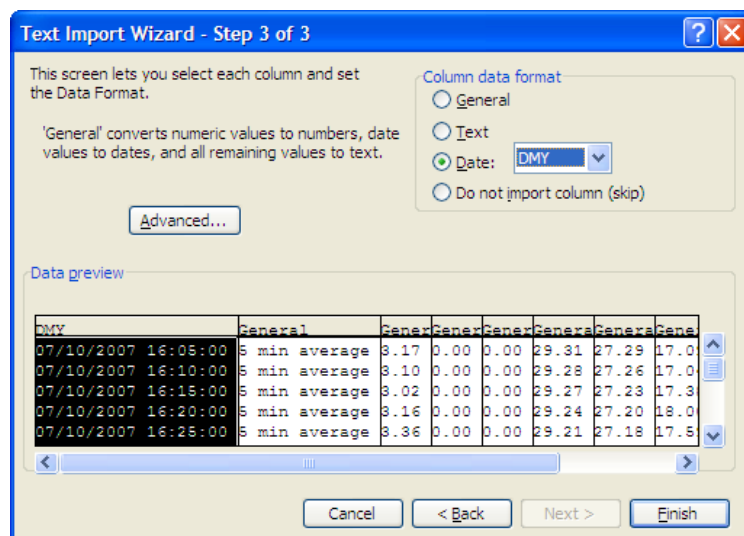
Text Import Wizard - Step 3 of 3

This screen lets you select each column and set the Data Format.

'General' converts numeric values to numbers, date values to dates, and all remaining values to text.

Advanced...

Column data format
General
Text
Date: DMY
Do not import column (skip)

Data preview

| DMY | General | Gener | Gener | Gener | Genera | Genera | Gene |
|---|---|---|---|---|---|---|---|
| 07/10/2007 16:05:00 | 5 min average | 3.17 | 0.00 | 0.00 | 29.31 | 27.29 | 17.0 |
| 07/10/2007 16:10:00 | 5 min average | 3.10 | 0.00 | 0.00 | 29.28 | 27.26 | 17.0 |
| 07/10/2007 16:15:00 | 5 min average | 3.02 | 0.00 | 0.00 | 29.27 | 27.23 | 17.3 |
| 07/10/2007 16:20:00 | 5 min average | 3.16 | 0.00 | 0.00 | 29.24 | 27.20 | 18.0 |
| 07/10/2007 16:25:00 | 5 min average | 3.36 | 0.00 | 0.00 | 29.21 | 27.18 | 17.5 |

Cancel
< Back
Next >
Finish